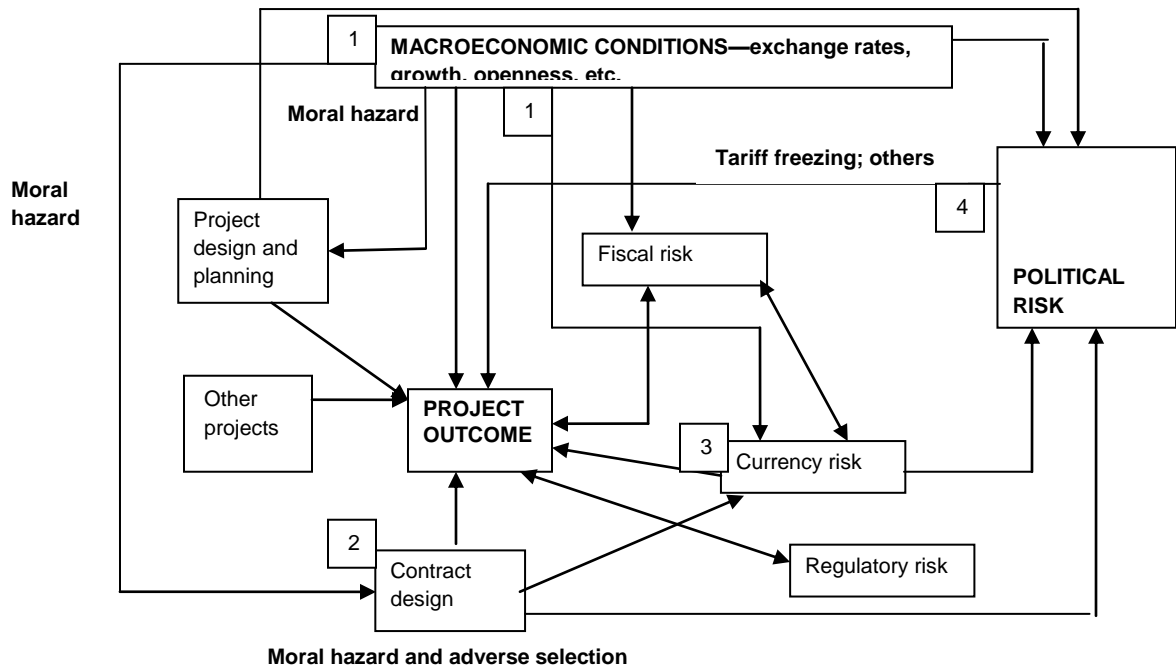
1

MACROECONOMIC CONDITIONS—exchange rates, growth, openness, etc.

Moral hazard

1

Tariff freezing; others

Moral hazard

Project design and planning

4

Fiscal risk

POLITICAL RISK

Other projects

PROJECT OUTCOME

3

Currency risk

2

Contract design

Regulatory risk

Moral hazard and adverse selection